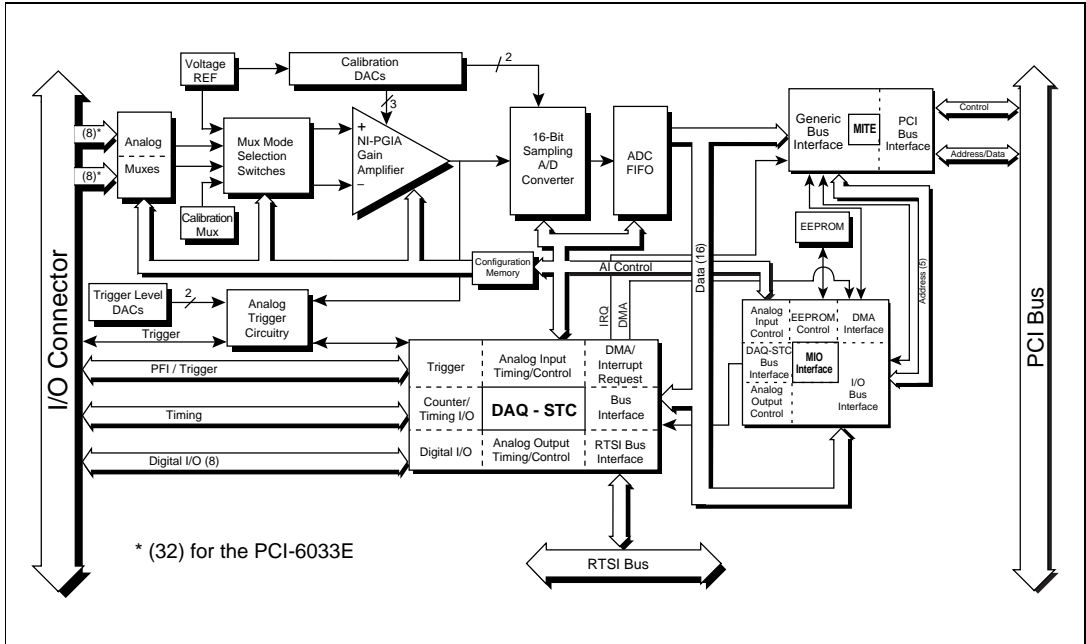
Voltage REF

Calibration DACs

2

3

(8)*

(8)*

Analog

Muxes

Mux Mode Selection Switches

Calibration Mux

+
NI-PGIA Gain Amplifier
–

16-Bit Sampling A/D Converter

ADC FIFO

Generic Bus Interface

MITE

PCI Bus Interface

Control

Address/Data

EEPROM

Configuration Memory

AI Control

Data (16)

Address (5)

Trigger Level DACs

2

Analog Trigger Circuitry

Trigger

IRQ

DMA

Analog Input Control

EEPROM Control

DMA Interface

DAQ-STC Bus Interface

MIO Interface

Analog Output Control

I/O Bus Interface

I/O Connector

PFI / Trigger

Timing

Digital I/O (8)

Trigger

Analog Input Timing/Control

DMA/ Interrupt Request

Counter/ Timing I/O

DAQ - STC

Bus Interface

Digital I/O

Analog Output Timing/Control

RTSI Bus Interface

PCI Bus

* (32) for the PCI-6033E

RTSI Bus